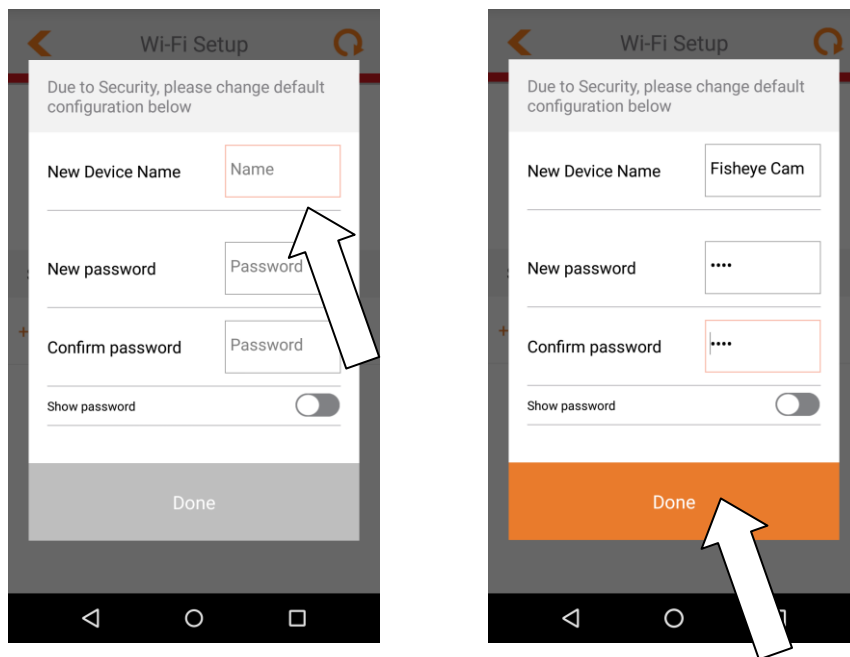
Wi-Fi Setup

Due to Security, please change default configuration below

New Device Name
Name

New password
Password

Confirm password
Password

Show password

Done

Wi-Fi Setup

Due to Security, please change default configuration below

New Device Name
Fisheye Cam

New password
••••

Confirm password
••••

Show password

Done